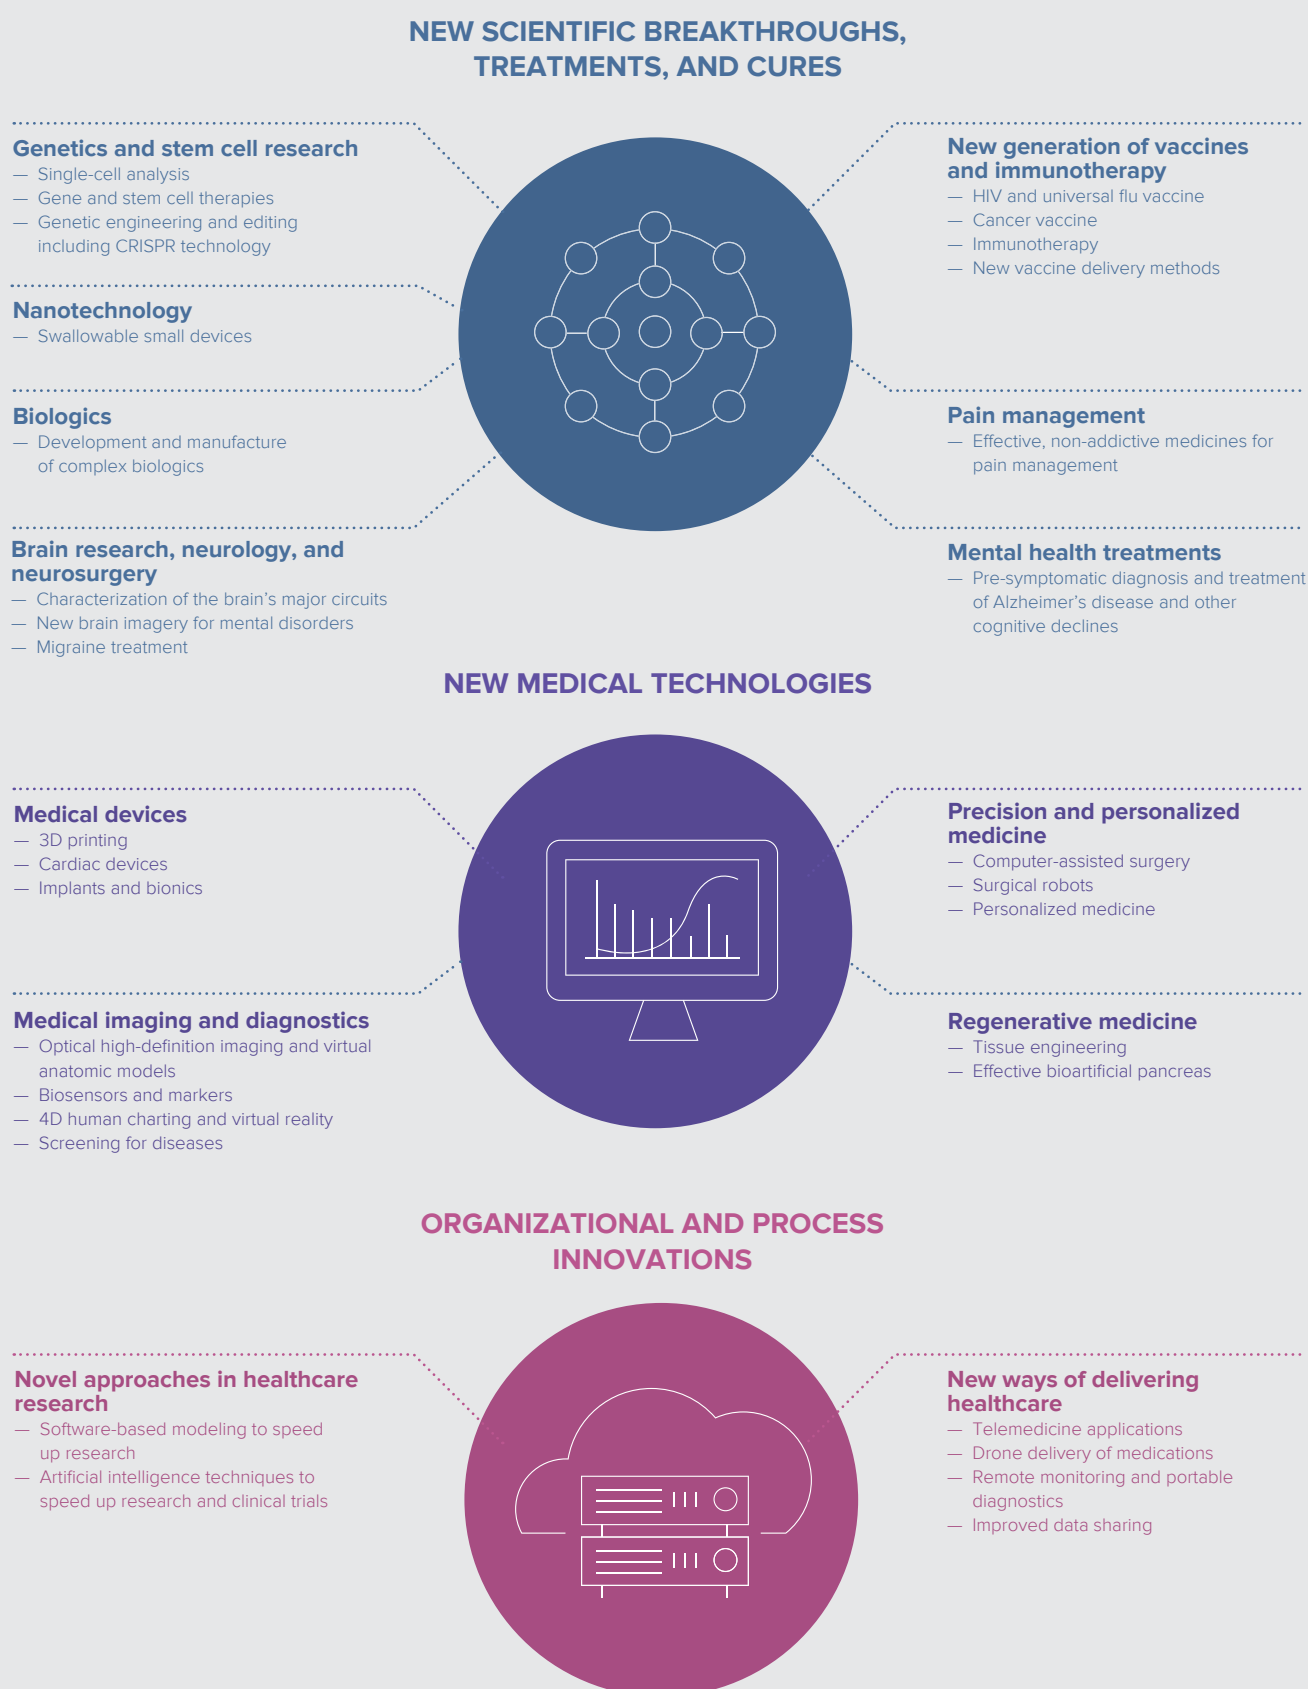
NEW SCIENTIFIC BREAKTHROUGHS, TREATMENTS, AND CURES

Genetics and stem cell research
— Single-cell analysis
— Gene and stem cell therapies
— Genetic engineering and editing including CRISPR technology

Nanotechnology
— Swallowable small devices

Biologics
— Development and manufacture of complex biologics

Brain research, neurology, and neurosurgery
— Characterization of the brain's major circuits
— New brain imagery for mental disorders
— Migraine treatment

New generation of vaccines and immunotherapy
— HIV and universal flu vaccine
— Cancer vaccine
— Immunotherapy
— New vaccine delivery methods

Pain management
— Effective, non-addictive medicines for pain management

Mental health treatments
— Pre-symptomatic diagnosis and treatment of Alzheimer's disease and other cognitive declines

NEW MEDICAL TECHNOLOGIES

Medical devices
— 3D printing
— Cardiac devices
— Implants and bionics

Medical imaging and diagnostics
— Optical high-definition imaging and virtual anatomic models
— Biosensors and markers
— 4D human charting and virtual reality
— Screening for diseases

Precision and personalized medicine
— Computer-assisted surgery
— Surgical robots
— Personalized medicine

Regenerative medicine
— Tissue engineering
— Effective bioartificial pancreas

ORGANIZATIONAL AND PROCESS INNOVATIONS

Novel approaches in healthcare research
— Software-based modeling to speed up research
— Artificial intelligence techniques to speed up research and clinical trials

New ways of delivering healthcare
— Telemedicine applications
— Drone delivery of medications
— Remote monitoring and portable diagnostics
— Improved data sharing